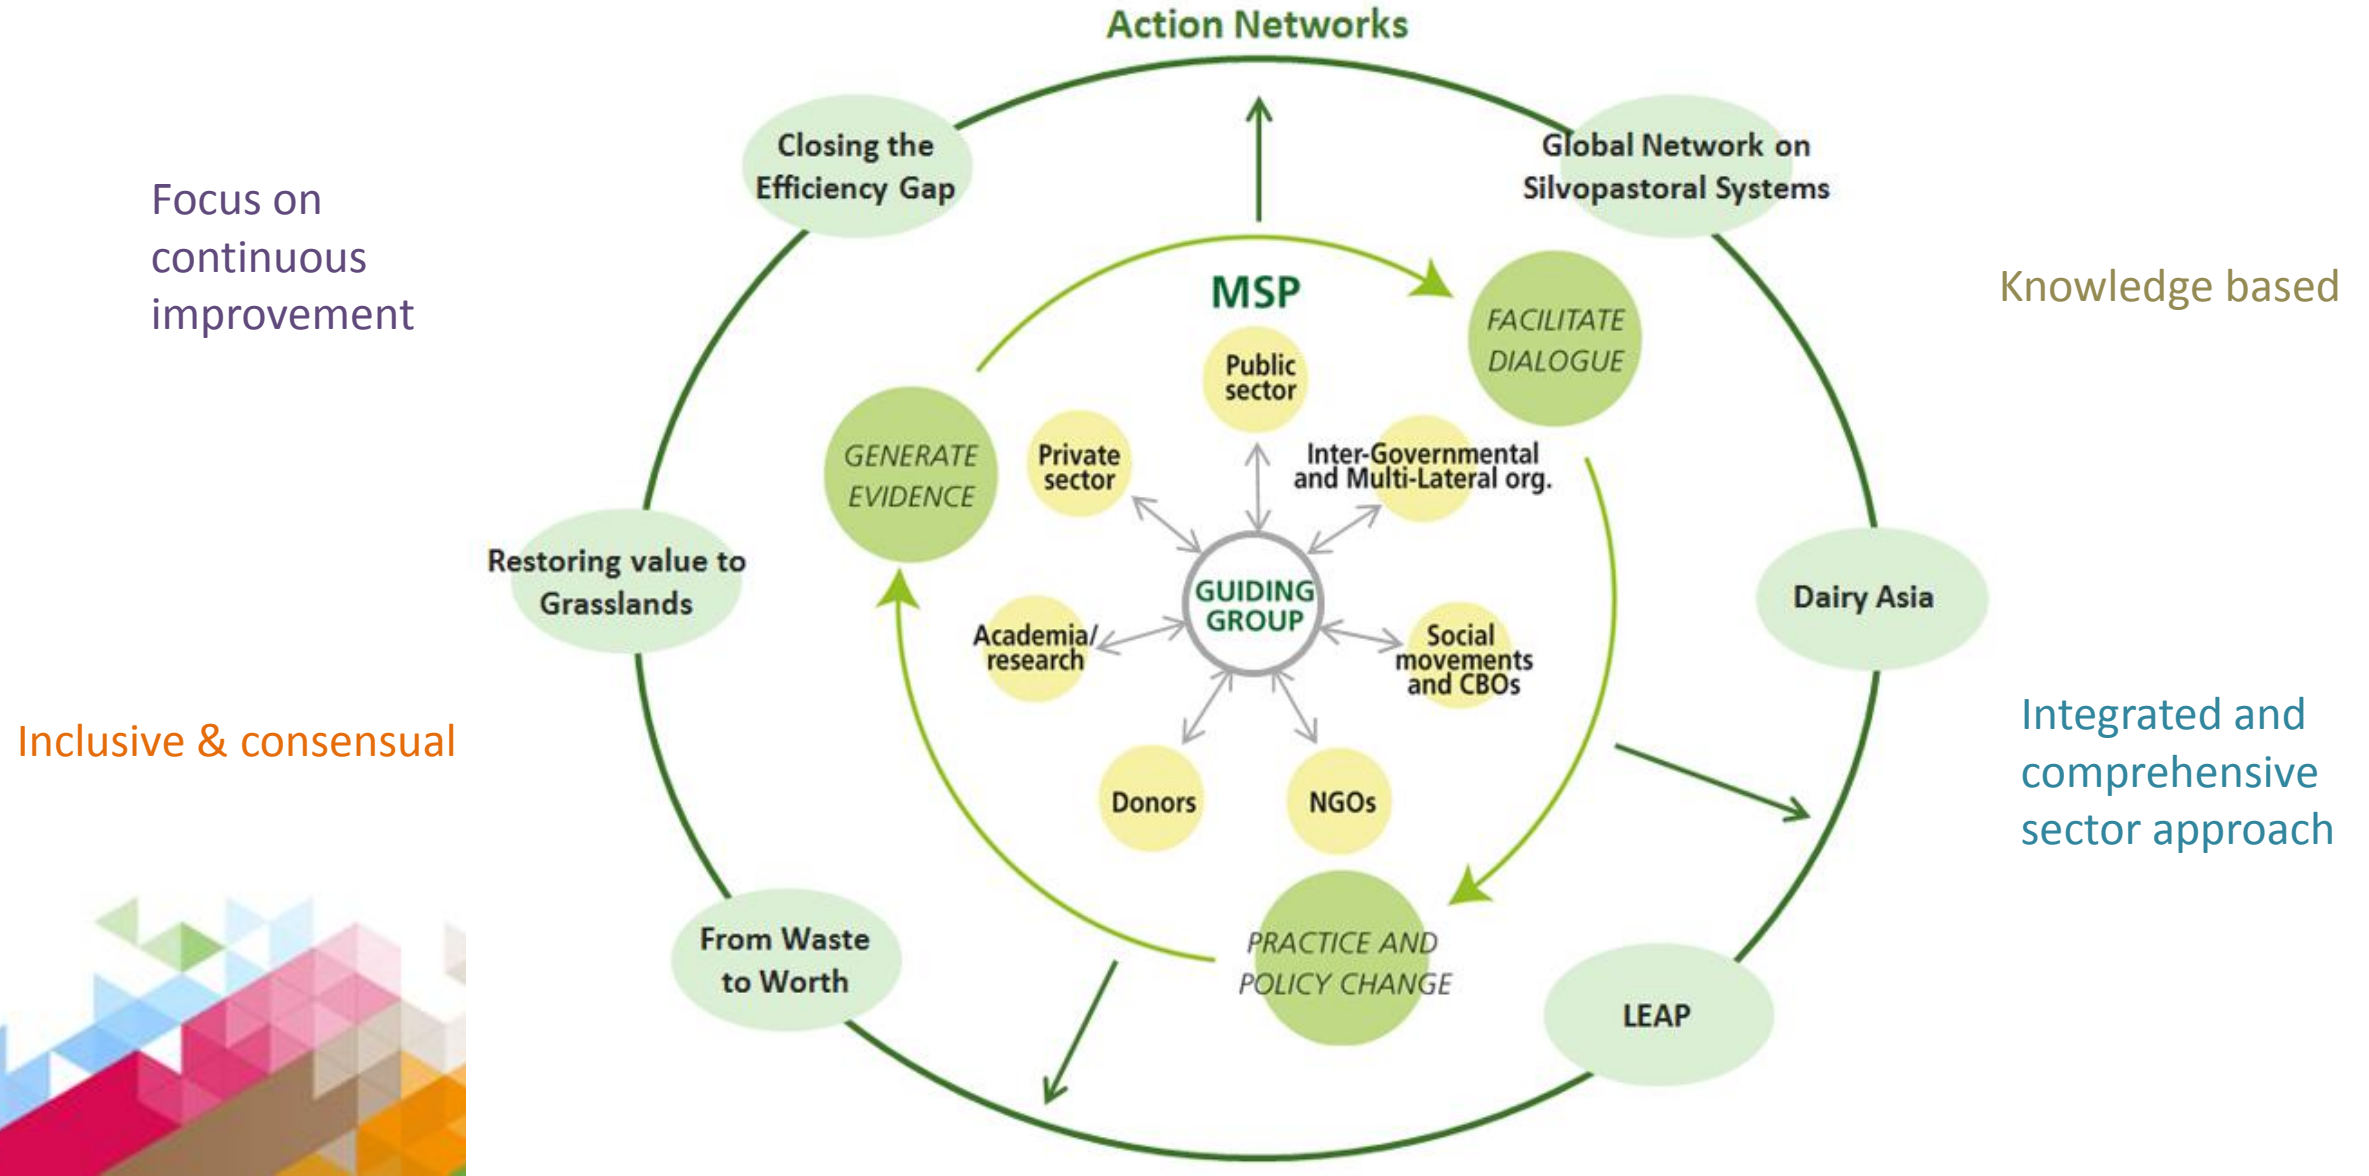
Action Networks

Focus on continuous improvement

Closing the Efficiency Gap

Global Network on Silvopastoral Systems

Knowledge based

MSP

FACILITATE DIALOGUE

Public sector

GENERATE EVIDENCE

Private sector

Inter-Governmental and Multi-Lateral org.

Restoring value to Grasslands

GUIDING GROUP

Academia/ research

Social movements and CBOs

Dairy Asia

Inclusive & consensual

Integrated and comprehensive sector approach

Donors

NGOs

From Waste to Worth

PRACTICE AND POLICY CHANGE

LEAP